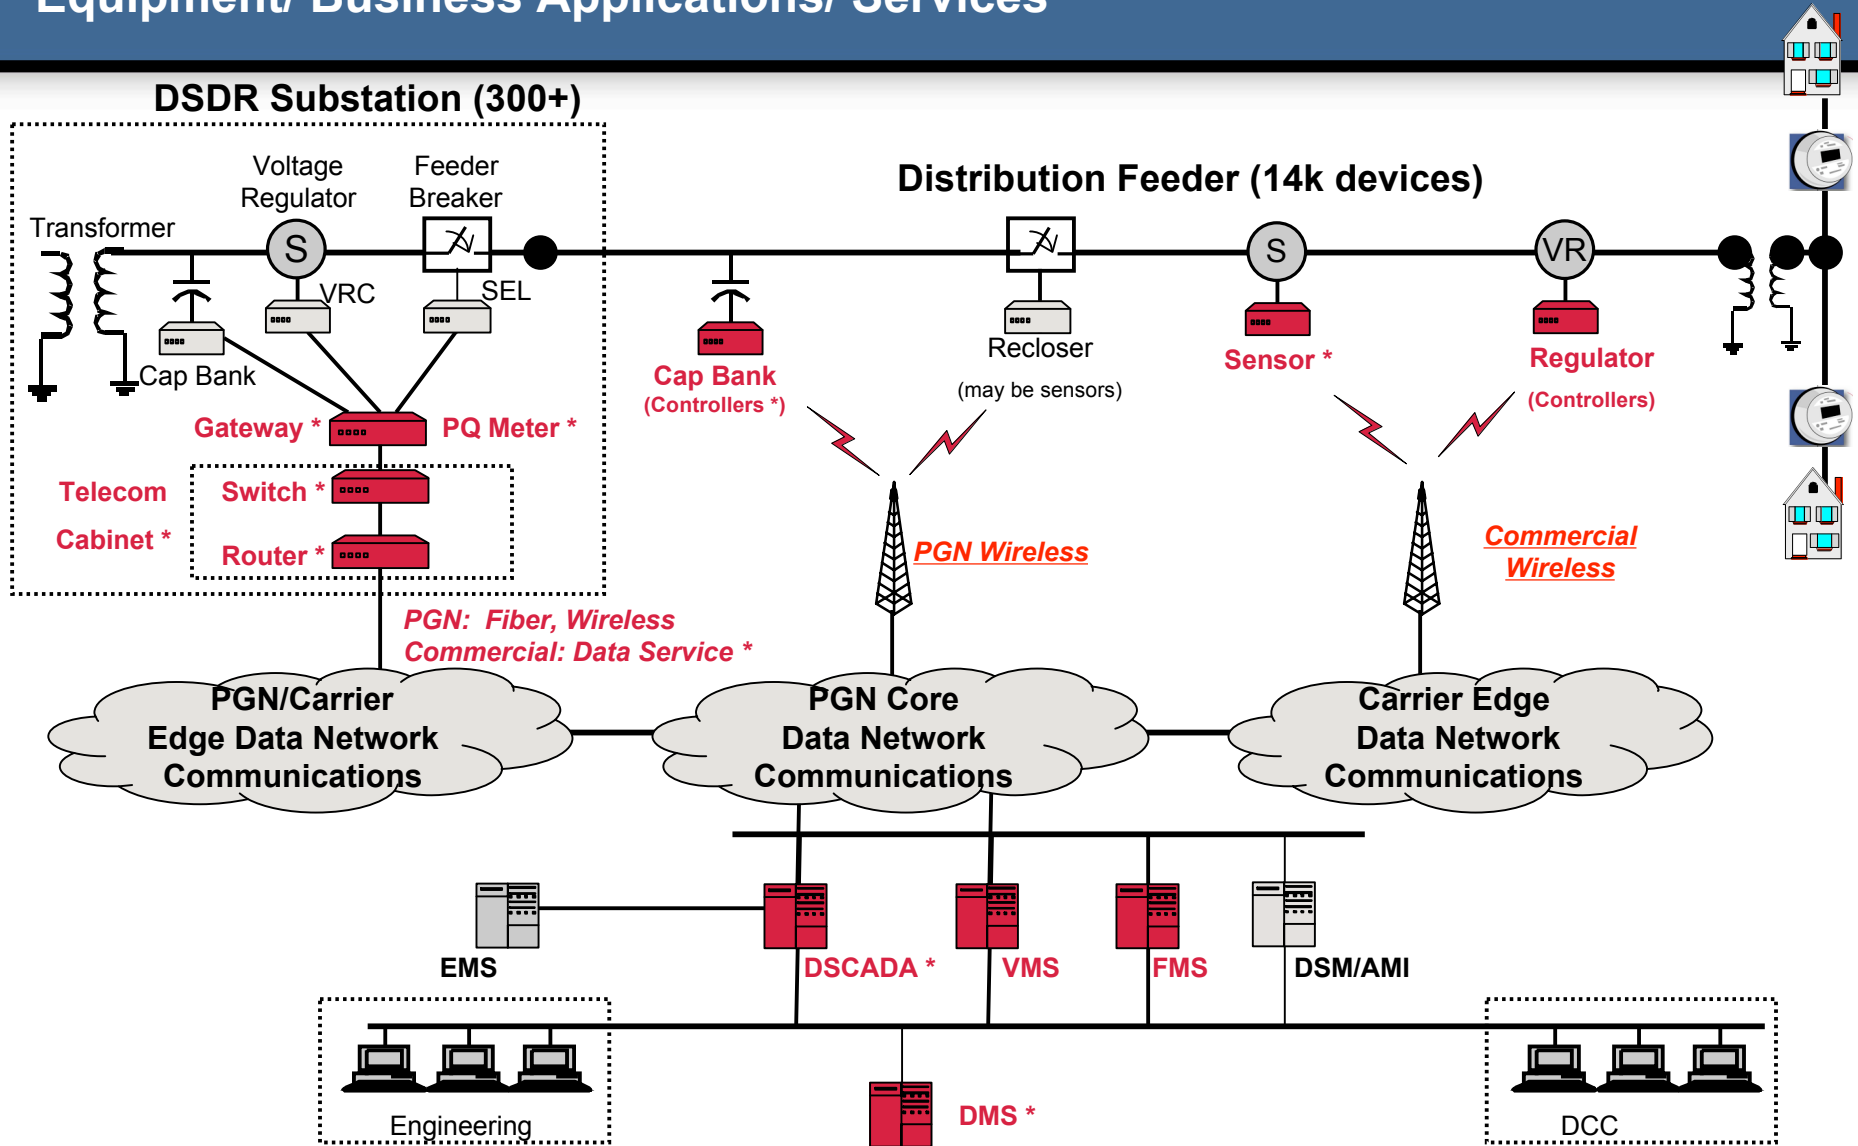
Equipment/ Business Applications/ Services

DSDR Substation (300+)

Transformer

Voltage Regulator

Feeder Breaker

S

VRC

SEL

Cap Bank

Gateway *

PQ Meter *

Telecom Cabinet *

Switch *

Router *

Distribution Feeder (14k devices)

Cap Bank
(Controllers *)

Recloser
(may be sensors)

S

Sensor *

VR

Regulator
(Controllers)

PGN Wireless

Commercial Wireless

PGN: Fiber, Wireless
Commercial: Data Service *

PGN/Carrier Edge Data Network Communications

PGN Core Data Network Communications

Carrier Edge Data Network Communications

EMS

DSCADA *

VMS

FMS

DSM/AMI

Engineering

DMS *

DCC